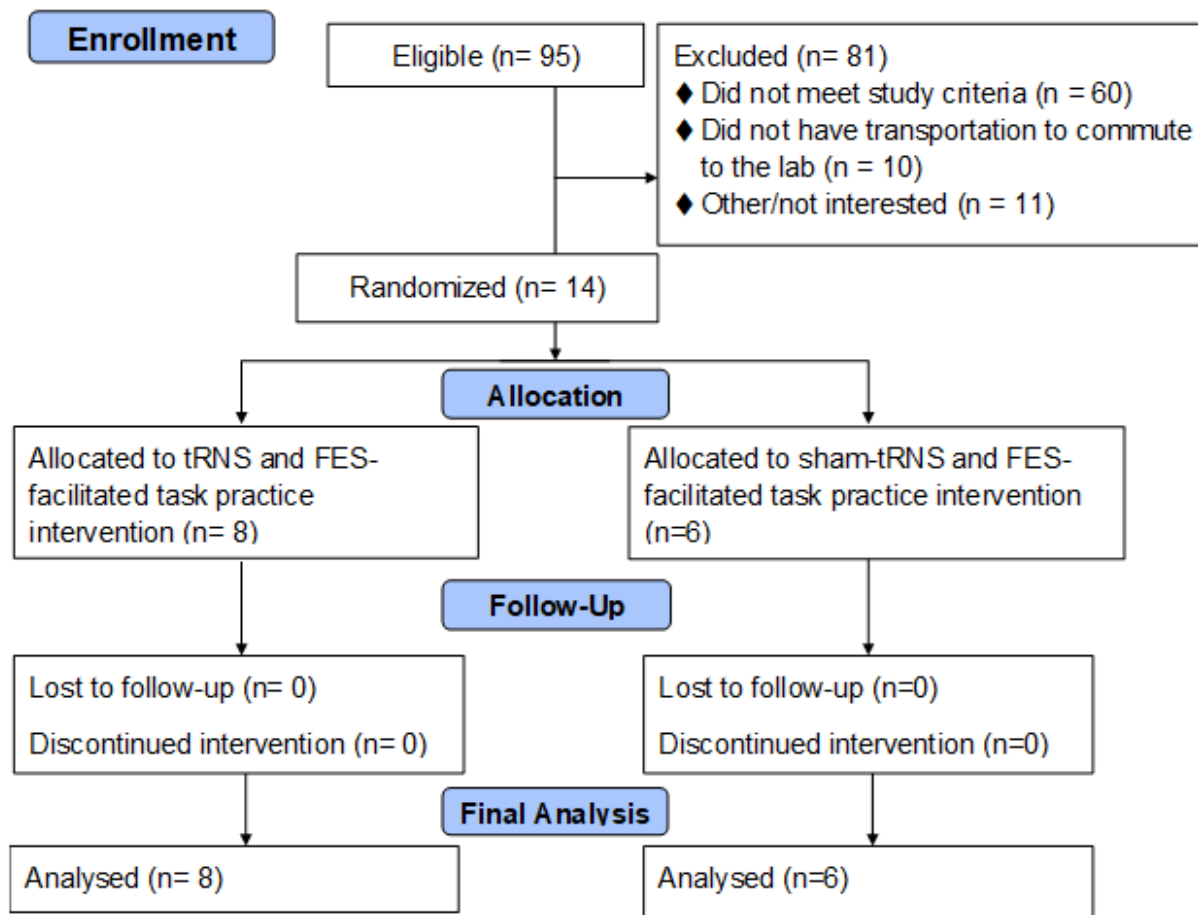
Enrollment

Eligible (n= 95)

Excluded (n= 81)
♦ Did not meet study criteria (n = 60)
♦ Did not have transportation to commute to the lab (n = 10)
♦ Other/not interested (n = 11)

Randomized (n= 14)

Allocation

Allocated to tRNS and FES-facilitated task practice intervention (n= 8)

Allocated to sham-tRNS and FES-facilitated task practice intervention (n=6)

Follow-Up

Lost to follow-up (n= 0)

Discontinued intervention (n= 0)

Lost to follow-up (n=0)

Discontinued intervention (n=0)

Final Analysis

Analysed (n= 8)

Analysed (n=6)